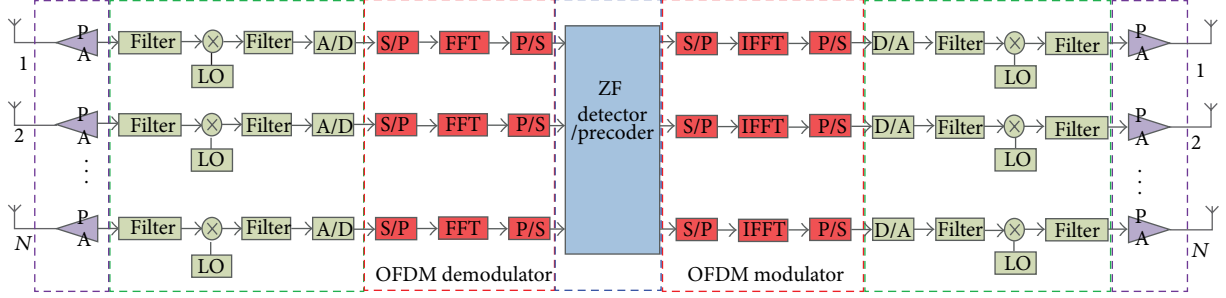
1
P A
Filter
LO
Filter
A/D
S/P
FFT
P/S

2
P A
Filter
LO
Filter
A/D
S/P
FFT
P/S

⋮

N
P A
Filter
LO
Filter
A/D
S/P
FFT
P/S

OFDM demodulator

ZF detector /precoder

S/P
IFFT
P/S
D/A
Filter
LO
Filter
P A
1

S/P
IFFT
P/S
D/A
Filter
LO
Filter
P A
2

⋮

S/P
IFFT
P/S
D/A
Filter
LO
Filter
P A
N

OFDM modulator